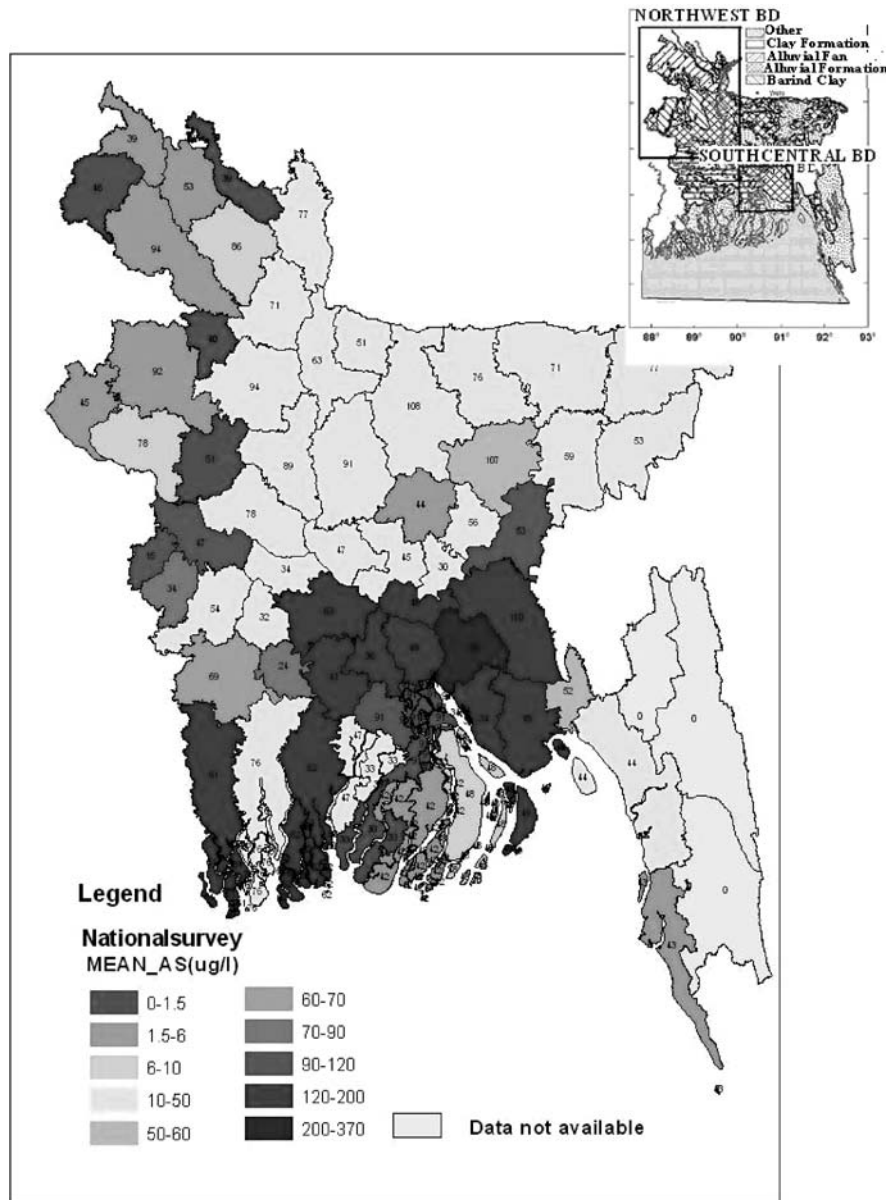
NORTHWEST BD
Other
Clay Formation
Alluvial Fan
Alluvial Formation
Barind Clay
SOUTHCENTRAL BD
88° 89° 90° 91° 92° 93°

39
46
53
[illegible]
77
94
86
71
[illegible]
63
51
92
45
94
108
76
71
77
78
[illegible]
89
91
107
59
53
44
78
56
47
45
30
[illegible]
34
47
34
54
32
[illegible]
69
24
91
52
44
0
0
47
33
76
44
42
0
43

Legend
Nationalsurvey
MEAN_AS(ug/l)
0-1.5
1.5-6
6-10
10-50
50-60
60-70
70-90
90-120
120-200
200-370
Data not available